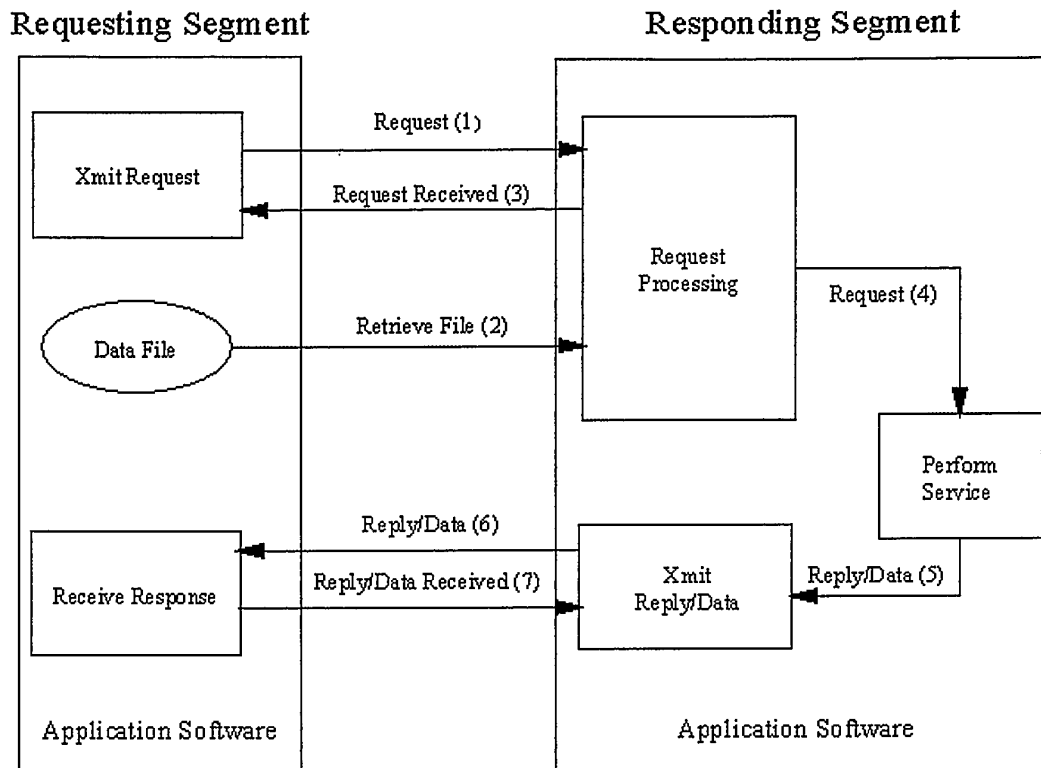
Requesting Segment

Responding Segment

Xmit Request

Request (1)

Request Received (3)

Request Processing

Request (4)

Data File

Retrieve File (2)

Perform Service

Reply/Data (6)

Receive Response

Reply/Data Received (7)

Xmit Reply/Data

Reply/Data (5)

Application Software

Application Software